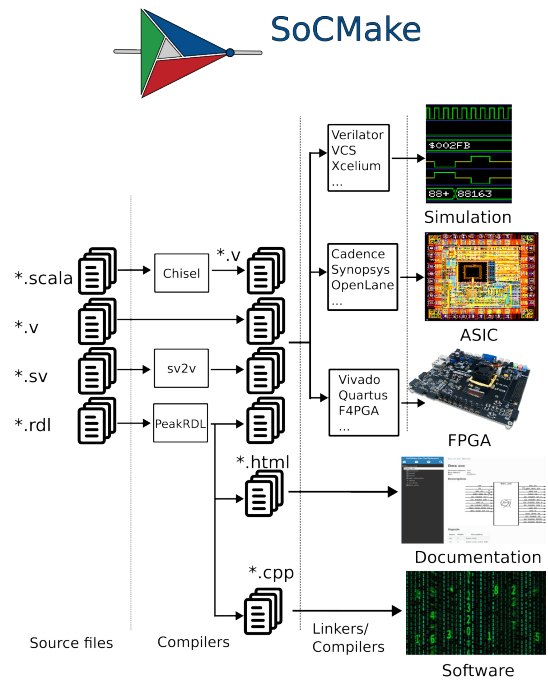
SoCMake

*.scala

*.v

*.sv

*.rdl

Chisel

sv2v

PeakRDL

*.v

*.html

*.cpp

Verilator
VCS
Xcelium
...

Cadence
Synopsys
OpenLane
...

Vivado
Quartus
F4PGA
...

$002FB

88+ 88163

Simulation

ASIC

FPGA

Documentation

Software

Source files

Compilers

Linkers/
Compilers